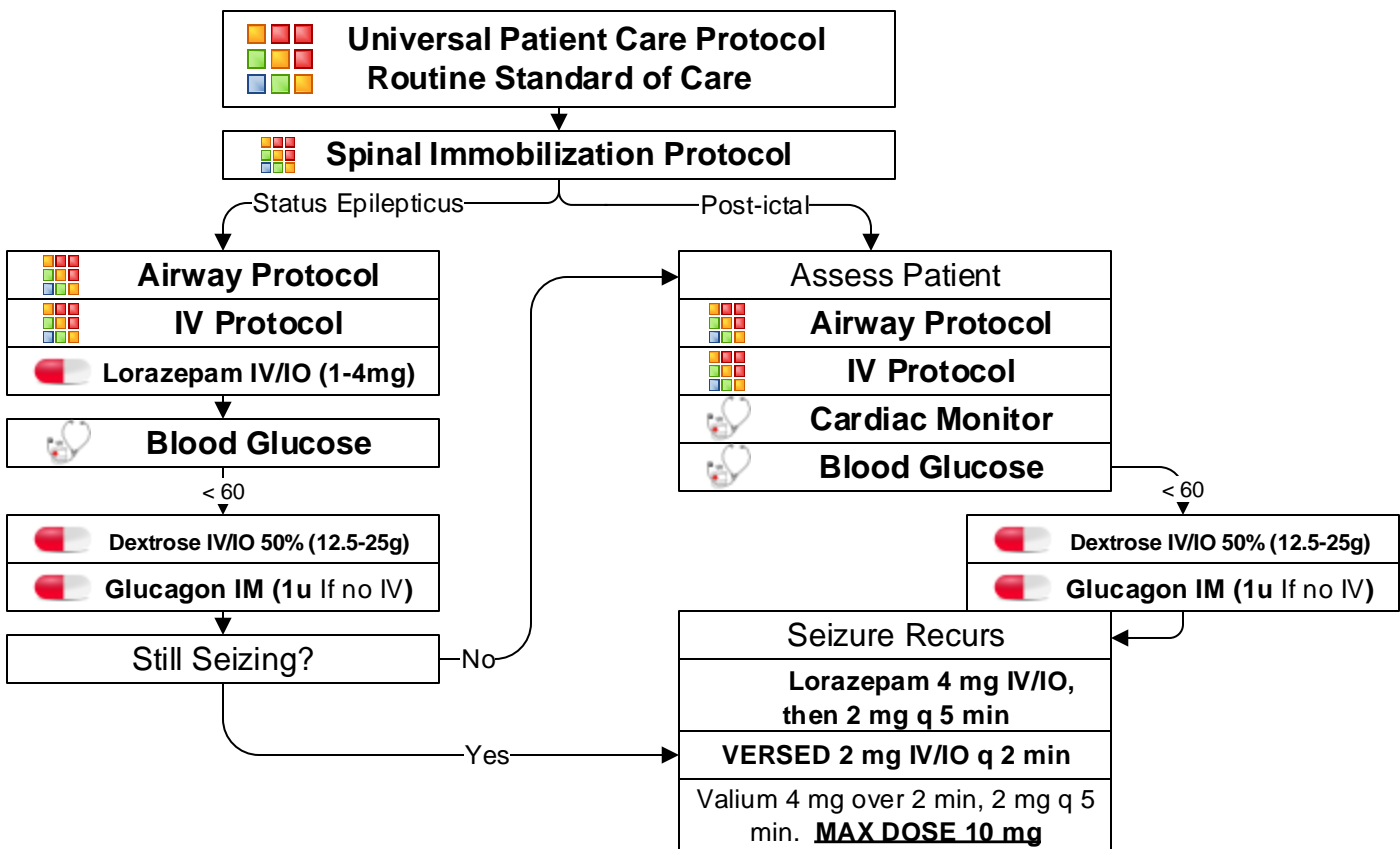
Universal Patient Care Protocol
Routine Standard of Care

Spinal Immobilization Protocol

Status Epilepticus

Post-ictal

Airway Protocol

IV Protocol

Lorazepam IV/IO (1-4mg)

Blood Glucose

< 60

Dextrose IV/IO 50% (12.5-25g)

Glucagon IM (1u If no IV)

Still Seizing?

No

Yes

Assess Patient

Airway Protocol

IV Protocol

Cardiac Monitor

Blood Glucose

< 60

Dextrose IV/IO 50% (12.5-25g)

Glucagon IM (1u If no IV)

Seizure Recurs

Lorazepam 4 mg IV/IO, then 2 mg q 5 min

VERSED 2 mg IV/IO q 2 min

Valium 4 mg over 2 min, 2 mg q 5 min. MAX DOSE 10 mg